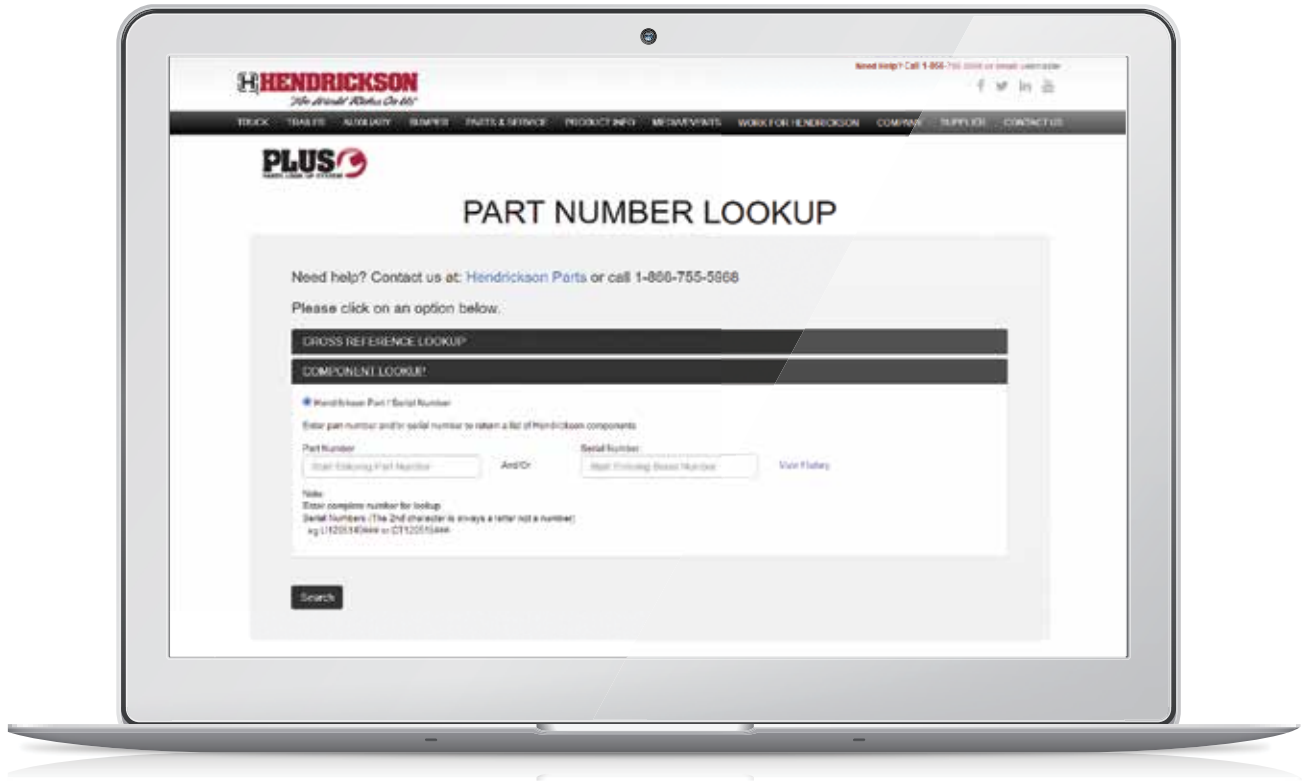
Need Help? Call 1-866-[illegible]

HENDRICKSON
The World Rides On Us

TRUCK TRAILER AUXILIARY BUMPER PARTS & SERVICE PRODUCT INFO MEDIA/EVENTS WORK FOR HENDRICKSON COMPANY SUPPLIER CONTACT US

PLUS
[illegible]

PART NUMBER LOOKUP

Need help? Contact us at: Hendrickson Parts or call 1-866-755-5968

Please click on an option below.

CROSS REFERENCE LOOKUP

COMPONENT LOOKUP

Hendrickson Part / Serial Number

Enter part number and/or serial number to return a list of Hendrickson components

Part Number
Start Entering Part Number

And/Or

Serial Number
Start Entering Serial Number

View History

Note:
Enter complete number for lookup
Serial Numbers (The 2nd character is always a letter not a number)
e.g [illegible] or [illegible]

Search